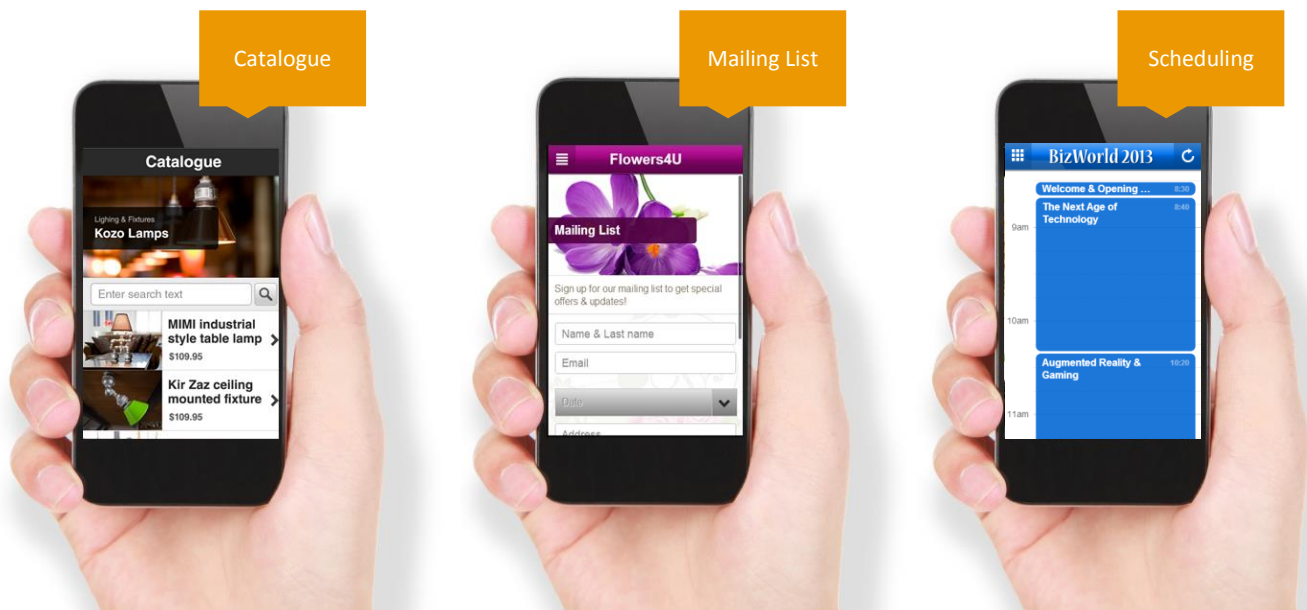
Catalogue

Catalogue

Lighting & Fixtures
Kozo Lamps

Enter search text

MIMI industrial style table lamp
$109.95

Kir Zaz ceiling mounted fixture
$109.95

Mailing List

Flowers4U

Mailing List

Sign up for our mailing list to get special offers & updates!

Name & Last name

Email

Date

Address

Scheduling

BizWorld 2013

Welcome & Opening ... 8:30

The Next Age of Technology 8:40

9am

10am

Augmented Reality & Gaming 10:20

11am